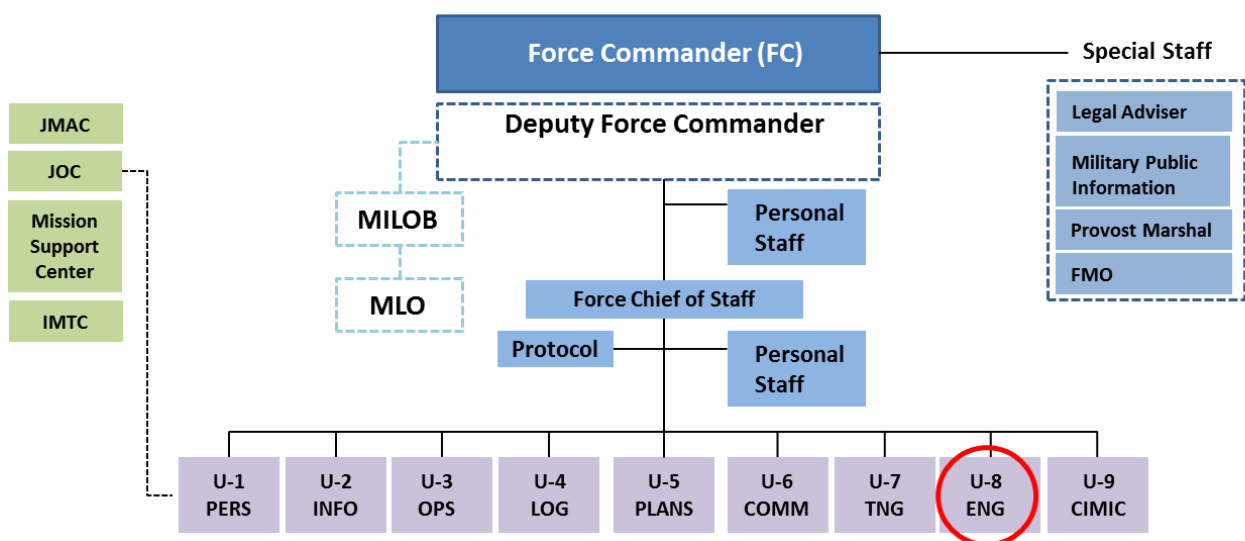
Force Commander (FC)

Special Staff

Legal Adviser

Military Public Information

Provost Marshal

FMO

Deputy Force Commander

JMAC

JOC

Mission Support Center

IMTC

MILOB

MLO

Personal Staff

Force Chief of Staff

Protocol

Personal Staff

U-1 PERS

U-2 INFO

U-3 OPS

U-4 LOG

U-5 PLANS

U-6 COMM

U-7 TNG

U-8 ENG

U-9 CIMIC